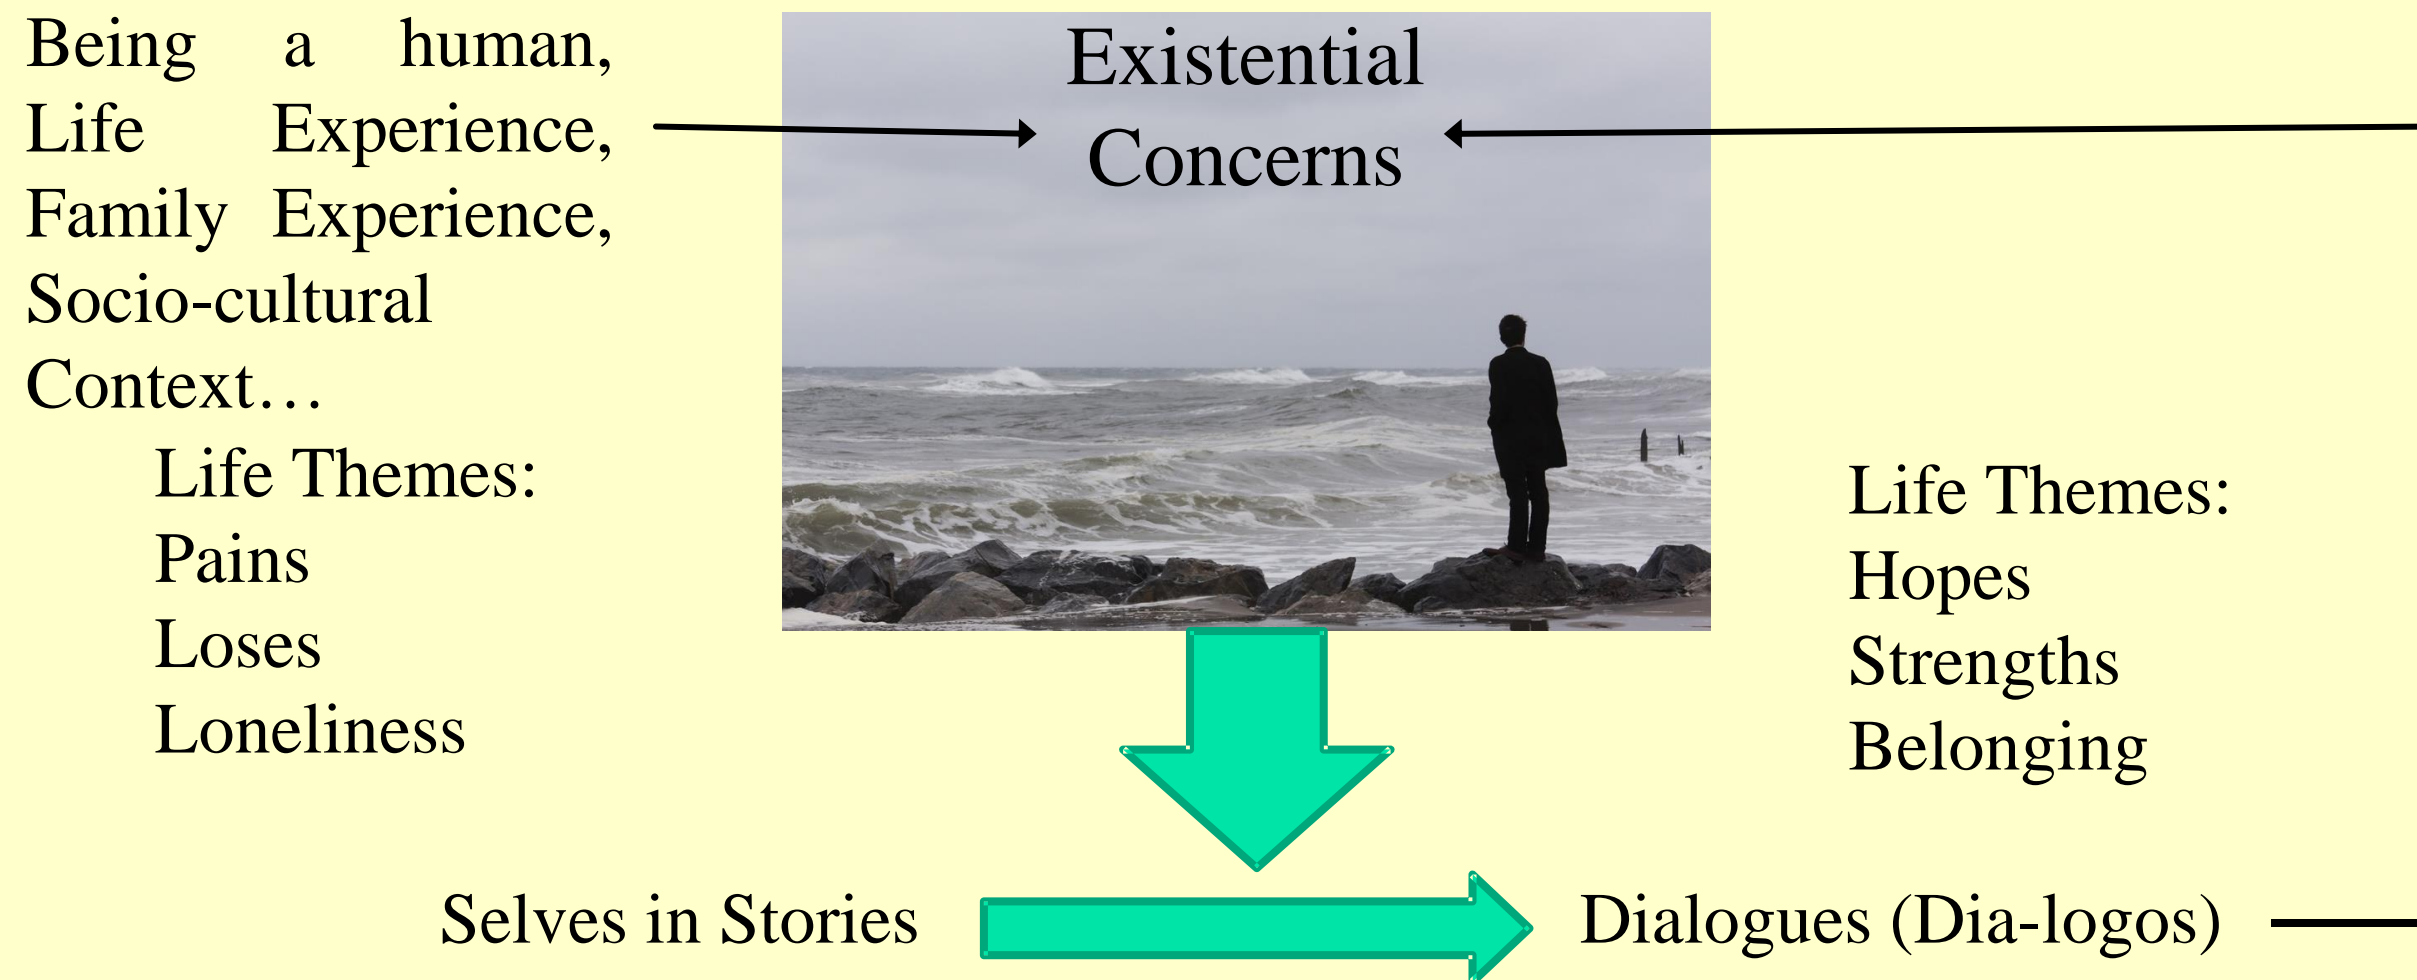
Being a human, Life Experience, Family Experience, Socio-cultural Context…

Life Themes:
Pains
Loses
Loneliness

Existential Concerns

Life Themes:
Hopes
Strengths
Belonging

Selves in Stories

Dialogues (Dia-logos)